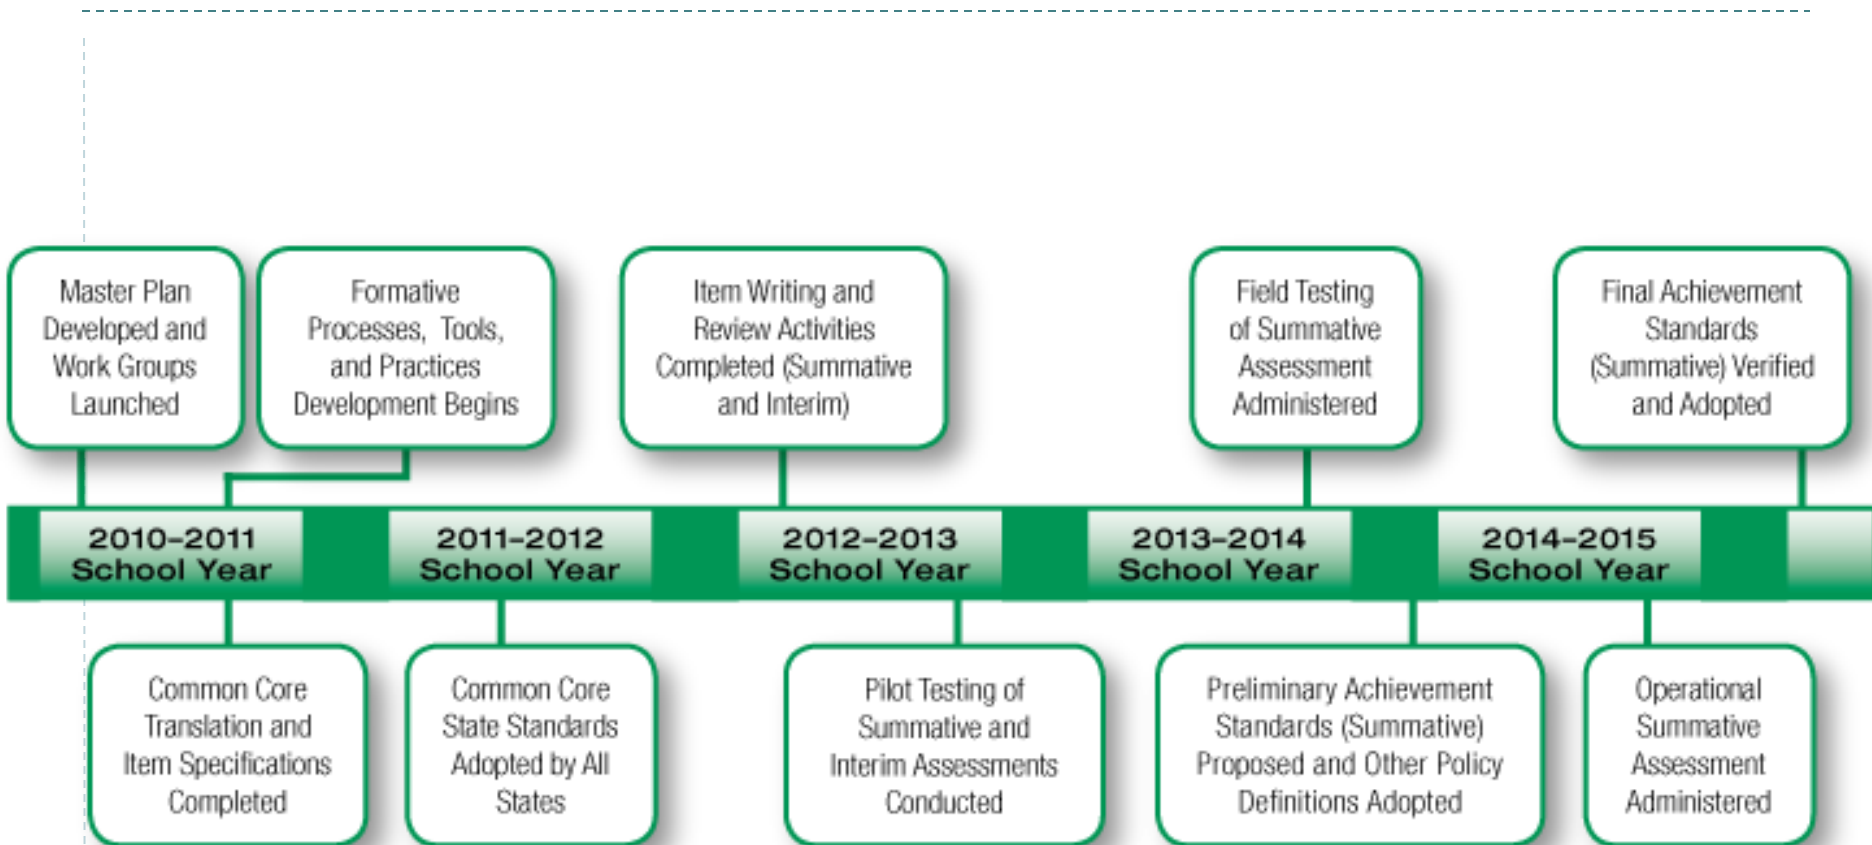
Master Plan Developed and Work Groups Launched

Formative Processes, Tools, and Practices Development Begins

Item Writing and Review Activities Completed (Summative and Interim)

Field Testing of Summative Assessment Administered

Final Achievement Standards (Summative) Verified and Adopted

2010–2011 School Year

2011–2012 School Year

2012–2013 School Year

2013–2014 School Year

2014–2015 School Year

Common Core Translation and Item Specifications Completed

Common Core State Standards Adopted by All States

Pilot Testing of Summative and Interim Assessments Conducted

Preliminary Achievement Standards (Summative) Proposed and Other Policy Definitions Adopted

Operational Summative Assessment Administered